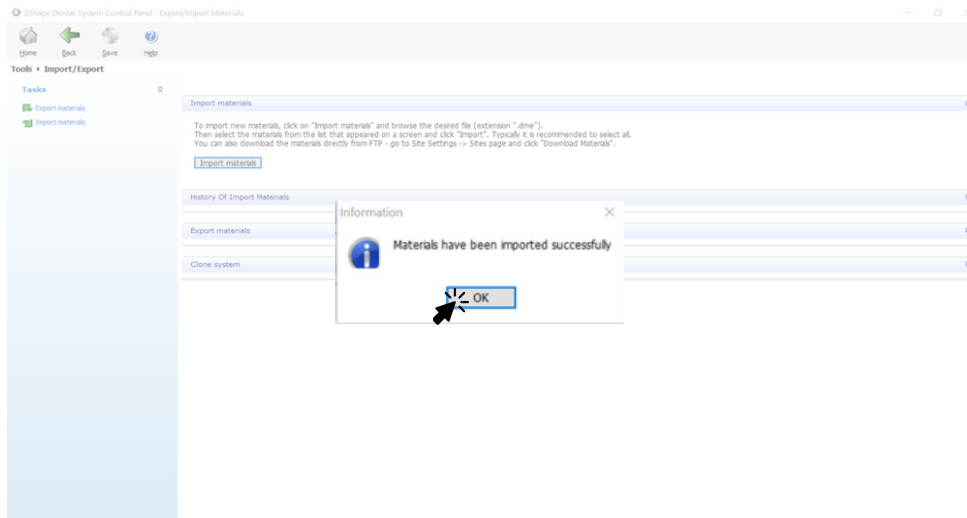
3Shape Dental System Control Panel - Export/Import Materials

Home Back Save Help

Tools ▸ Import/Export

Tasks

Export materials

Import materials

Import materials

To import new materials, click on "Import materials" and browse the desired file (extension ".dme").
Then select the materials from the list that appeared on a screen and click "Import". Typically it is recommended to select all.
You can also download the materials directly from FTP - go to Site Settings -> Sites page and click "Download Materials".

Import materials

History Of Import Materials

Export materials

Clone system

Information

Materials have been imported successfully

OK